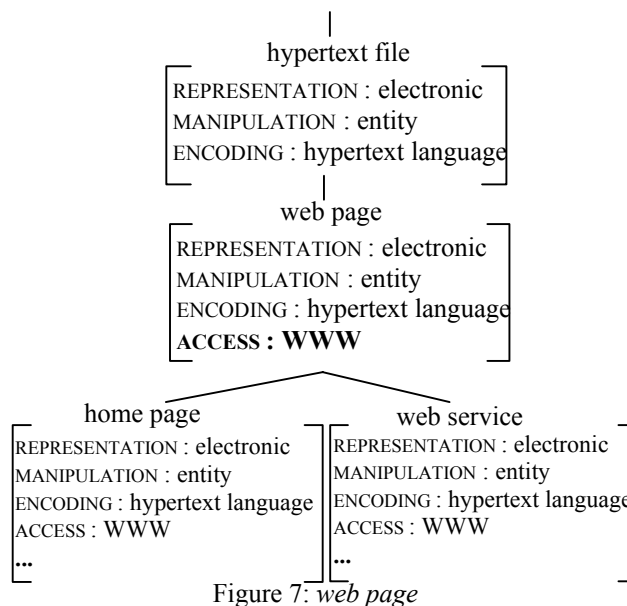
hypertext file

REPRESENTATION : electronic
MANIPULATION : entity
ENCODING : hypertext language

web page

REPRESENTATION : electronic
MANIPULATION : entity
ENCODING : hypertext language
**ACCESS : WWW**

home page

REPRESENTATION : electronic
MANIPULATION : entity
ENCODING : hypertext language
ACCESS : WWW
...

web service

REPRESENTATION : electronic
MANIPULATION : entity
ENCODING : hypertext language
ACCESS : WWW
...

Figure 7: *web page*